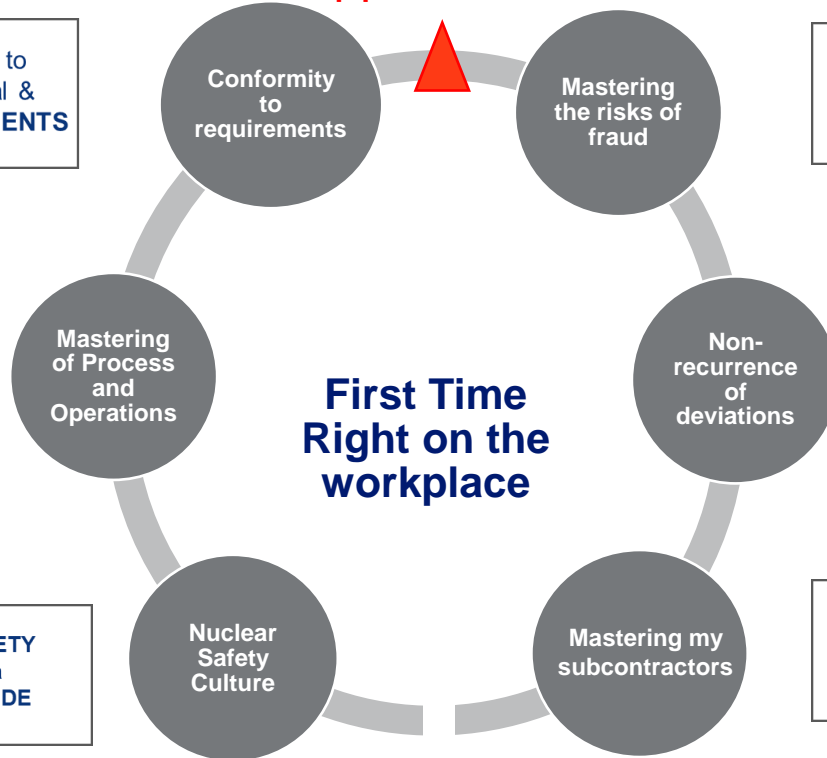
to
l &
ENTS

Conformity to requirements

Mastering the risks of fraud

Mastering of Process and Operations

First Time Right on the workplace

Non-recurrence of deviations

ETY
n
DE

Nuclear Safety Culture

Mastering my subcontractors